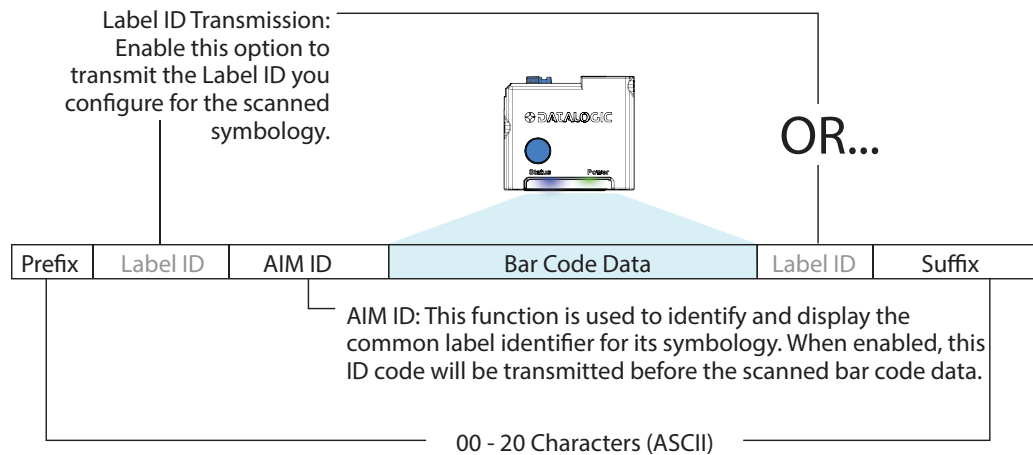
Label ID Transmission: Enable this option to transmit the Label ID you configure for the scanned symbology.

DATALOGIC

Status

Power

OR...

| Prefix | Label ID | AIM ID | Bar Code Data | Label ID | Suffix |
|---|---|---|---|---|---|

AIM ID: This function is used to identify and display the common label identifier for its symbology. When enabled, this ID code will be transmitted before the scanned bar code data.

00 - 20 Characters (ASCII)